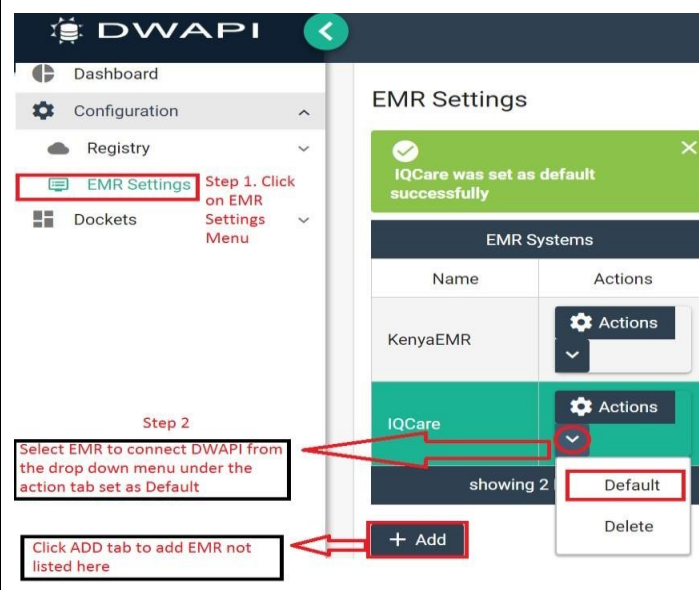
DWAPI

Dashboard

Configuration

Registry

EMR Settings

Step 1. Click on EMR Settings Menu

Dockets

EMR Settings

IQCare was set as default successfully

EMR Systems

| Name | Actions |
|---|---|
| KenyaEMR | Actions |
| IQCare | Actions |

showing 2

Default

Delete

Step 2

Select EMR to connect DWAPI from the drop down menu under the action tab set as Default

+ Add

Click ADD tab to add EMR not listed here